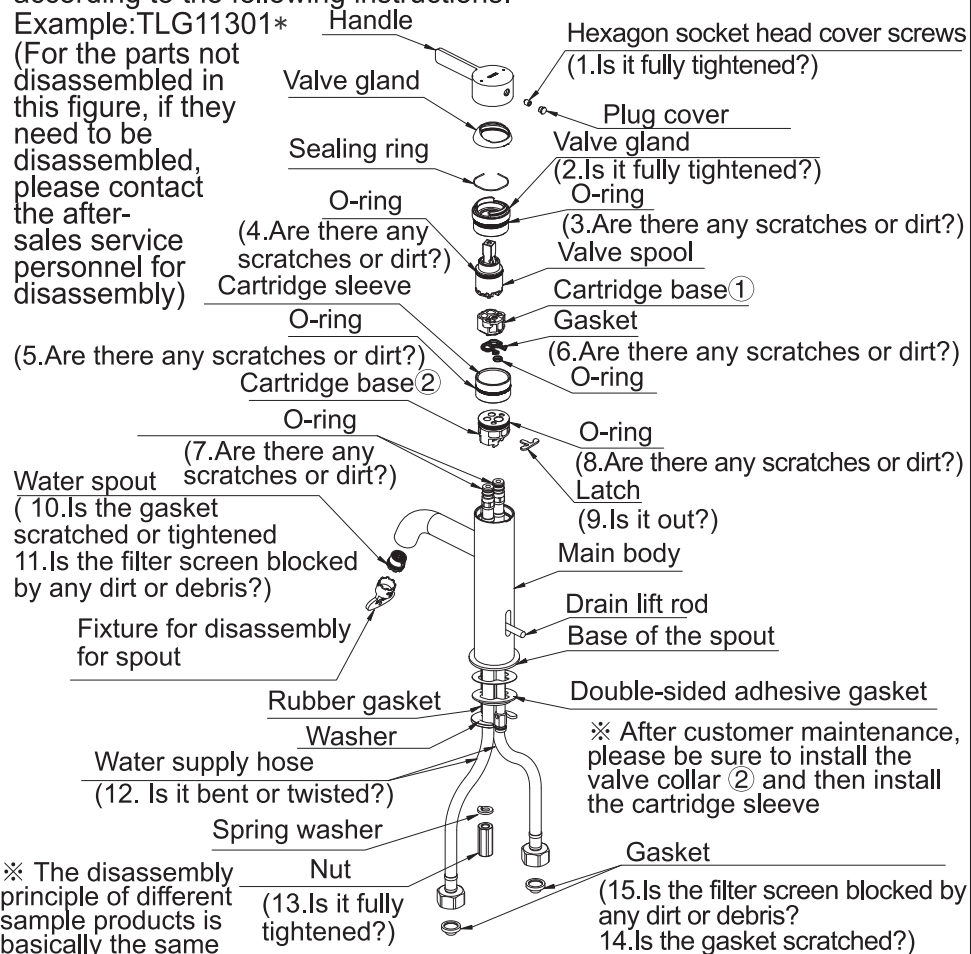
according to the following instructions.
Example:TLG11301∗
(For the parts not disassembled in this figure, if they need to be disassembled, please contact the after-sales service personnel for disassembly)

Handle
Hexagon socket head cover screws
(1.Is it fully tightened?)
Valve gland
Plug cover
Valve gland
(2.Is it fully tightened?)
Sealing ring
O-ring
(3.Are there any scratches or dirt?)
O-ring
(4.Are there any scratches or dirt?)
Valve spool
Cartridge sleeve
Cartridge base①
O-ring
Gasket
(5.Are there any scratches or dirt?)
(6.Are there any scratches or dirt?)
O-ring
Cartridge base②
O-ring
O-ring
(7.Are there any scratches or dirt?)
(8.Are there any scratches or dirt?)
Water spout
( 10.Is the gasket scratched or tightened
11.Is the filter screen blocked by any dirt or debris?)
Latch
(9.Is it out?)
Main body
Drain lift rod
Fixture for disassembly for spout
Base of the spout
Rubber gasket
Double-sided adhesive gasket
Washer
※ After customer maintenance, please be sure to install the valve collar ② and then install the cartridge sleeve
Water supply hose
(12. Is it bent or twisted?)
Spring washer
※ The disassembly principle of different sample products is basically the same
Nut
(13.Is it fully tightened?)
Gasket
(15.Is the filter screen blocked by any dirt or debris?
14.Is the gasket scratched?)